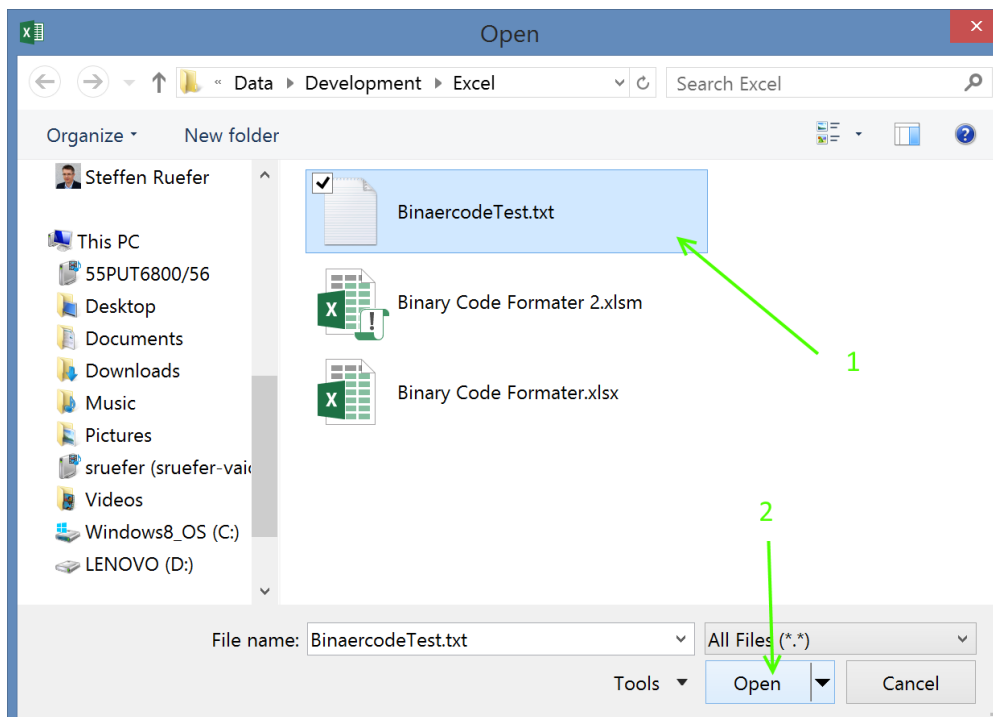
Open

« Data ▸ Development ▸ Excel

Search Excel

Organize ▾ New folder

Steffen Ruefer

This PC
55PUT6800/56
Desktop
Documents
Downloads
Music
Pictures
sruefer (sruefer-vai
Videos
Windows8_OS (C:)
LENOVO (D:)

BinaercodeTest.txt

Binary Code Formater 2.xlsm

Binary Code Formater.xlsx

1

2

File name: BinaercodeTest.txt

All Files (*.*)

Tools ▾

Open

Cancel